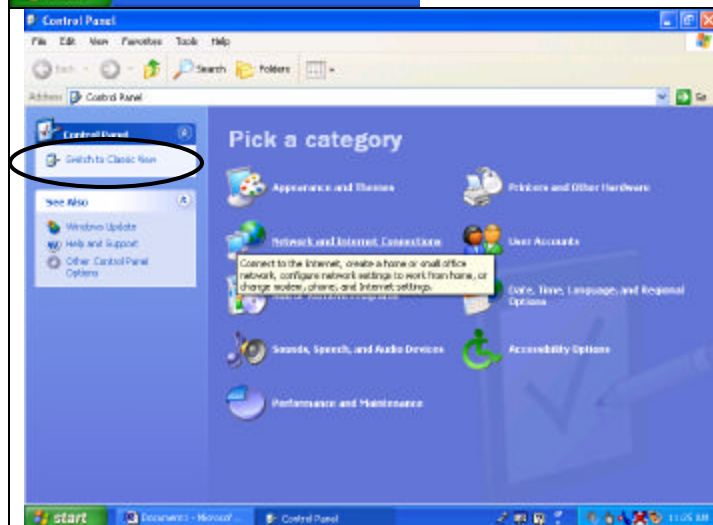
Control Panel

File Edit View Favorites Tools Help

Back Search Folders

Address Control Panel

Go

Control Panel

Switch to Classic View

See Also

Windows Update

Help and Support

Other Control Panel Options

Pick a category

Appearance and Themes

Printers and Other Hardware

Network and Internet Connections

User Accounts

Connect to the Internet, create a home or small office network, configure network settings to work from home, or change modem, phone, and Internet settings.

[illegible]

Date, Time, Language, and Regional Options

Sounds, Speech, and Audio Devices

Accessibility Options

Performance and Maintenance

start

Document1 - Microsof...

Control Panel

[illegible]